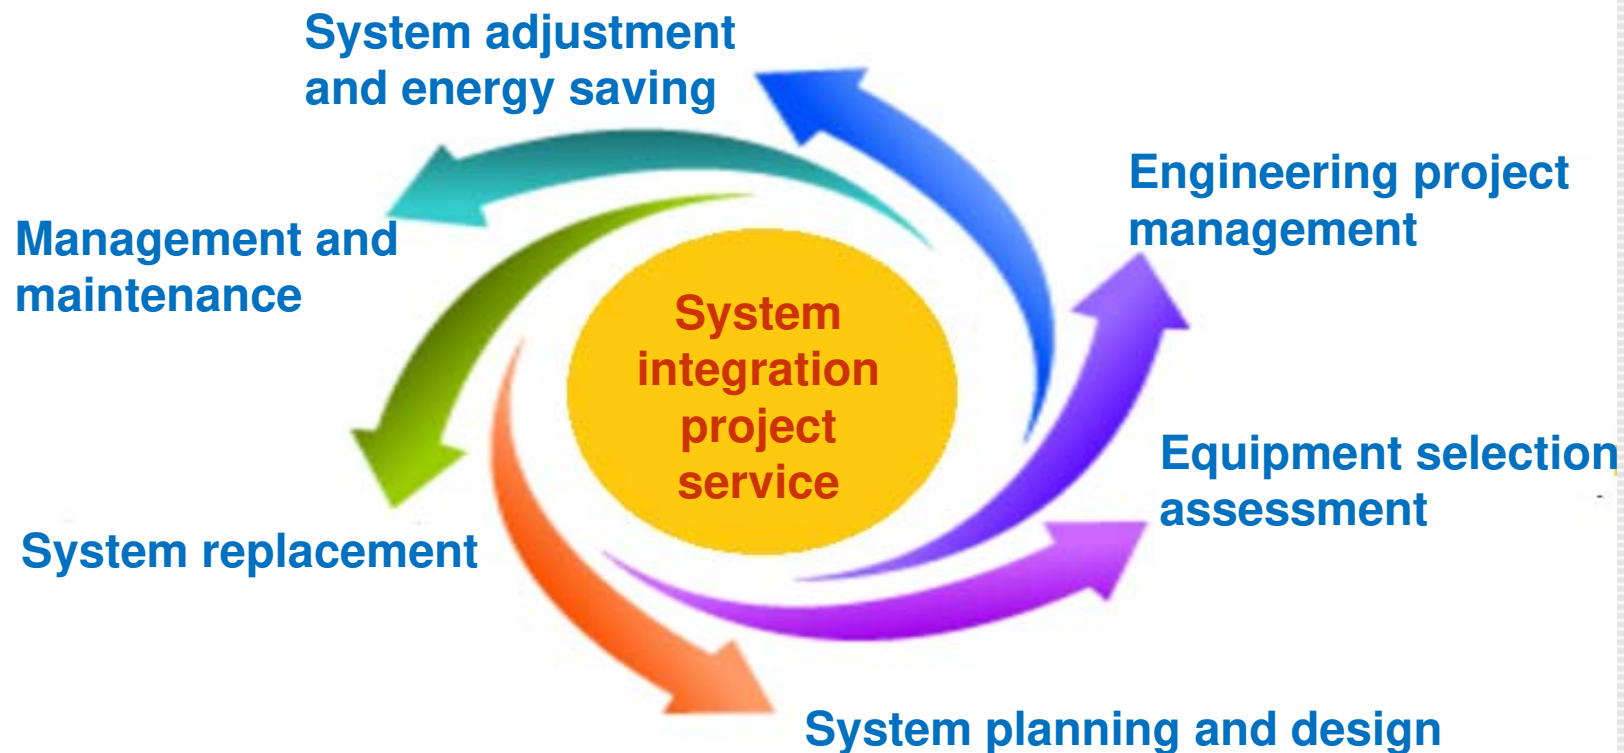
System adjustment and energy saving

Engineering project management

Management and maintenance

System integration project service

Equipment selection assessment

System replacement

System planning and design